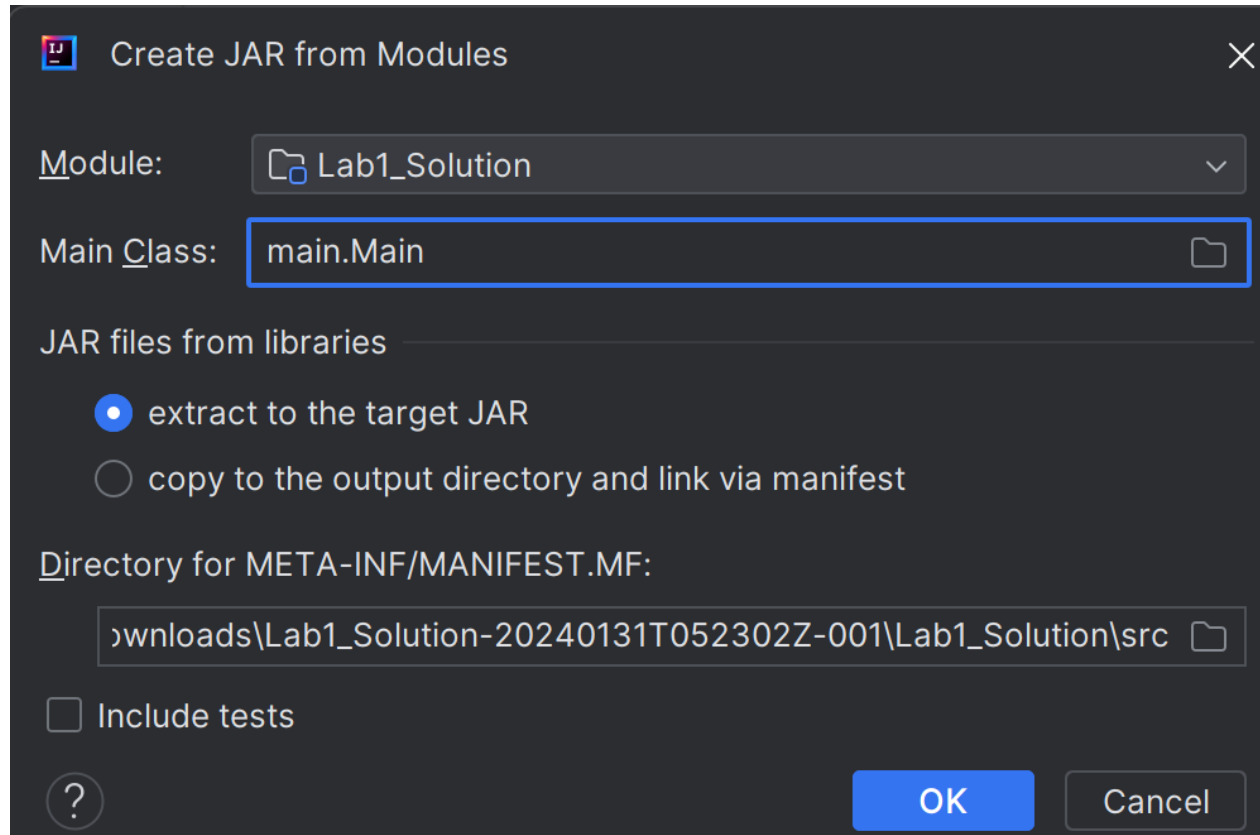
IJ Create JAR from Modules

Module: Lab1_Solution

Main Class: main.Main

JAR files from libraries

extract to the target JAR

copy to the output directory and link via manifest

Directory for META-INF/MANIFEST.MF:

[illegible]wnloads\Lab1_Solution-20240131T052302Z-001\Lab1_Solution\src

Include tests

?

OK

Cancel